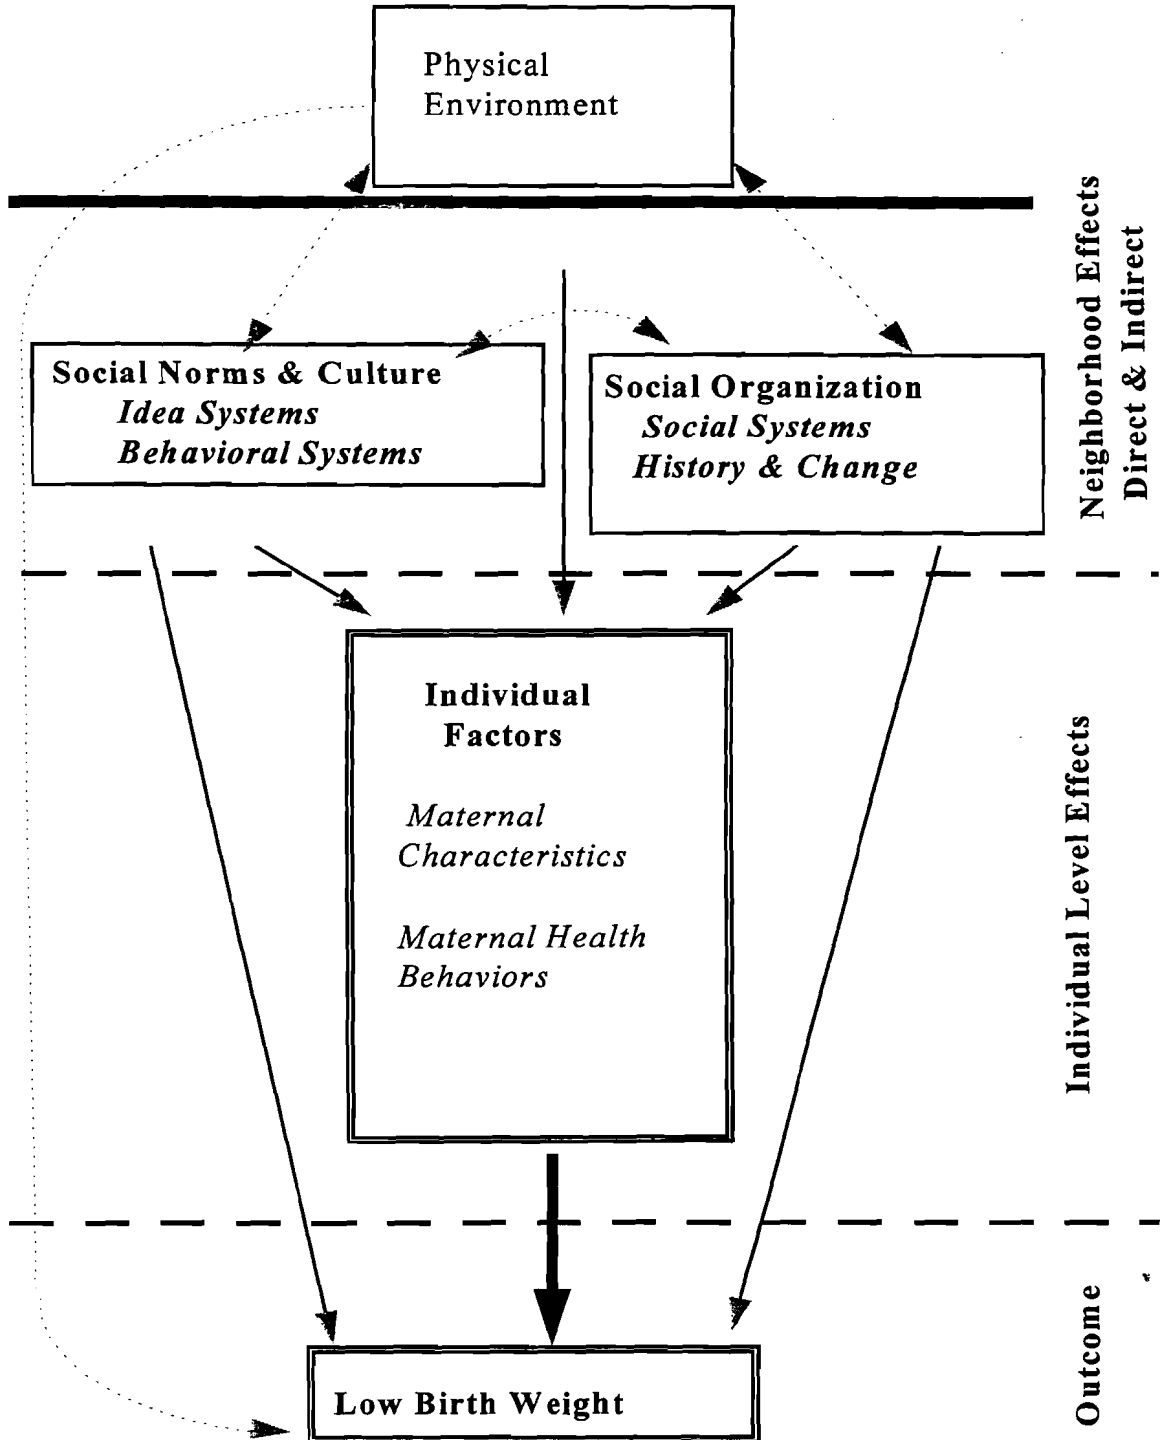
Physical Environment

Neighborhood Effects Direct & Indirect

Social Norms & Culture
Idea Systems
Behavioral Systems

Social Organization
Social Systems
History & Change

Individual Factors

Maternal Characteristics

Maternal Health Behaviors

Individual Level Effects

Low Birth Weight

Outcome